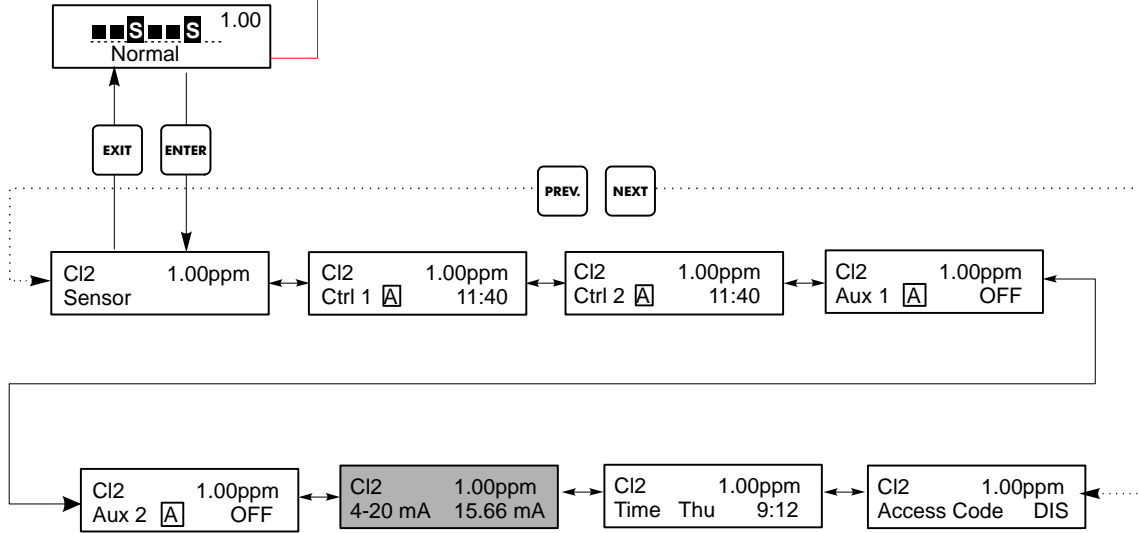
S S 1.00
Normal

EXIT

ENTER

PREV.

NEXT

Cl2 1.00ppm
Sensor

Cl2 1.00ppm
Ctrl 1 A 11:40

Cl2 1.00ppm
Ctrl 2 A 11:40

Cl2 1.00ppm
Aux 1 A OFF

Cl2 1.00ppm
Aux 2 A OFF

Cl2 1.00ppm
4-20 mA 15.66 mA

Cl2 1.00ppm
Time Thu 9:12

Cl2 1.00ppm
Access Code DIS